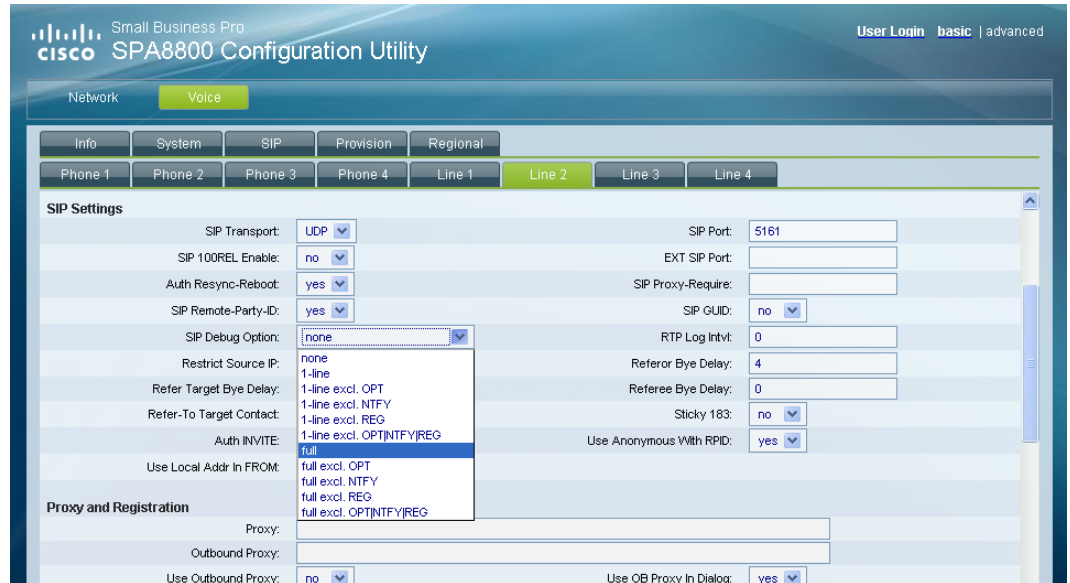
cisco Small Business Pro
SPA8800 Configuration Utility

User Login basic | advanced

Network Voice

Info System SIP Provision Regional

Phone 1 Phone 2 Phone 3 Phone 4 Line 1 Line 2 Line 3 Line 4

SIP Settings

SIP Transport: UDP
SIP Port: 5161
SIP 100REL Enable: no
EXT SIP Port:
Auth Resync-Reboot: yes
SIP Proxy-Require:
SIP Remote-Party-ID: yes
SIP GUID: no
SIP Debug Option: none
RTP Log Intvl: 0
Restrict Source IP:
Referor Bye Delay: 4
Refer Target Bye Delay:
Referee Bye Delay: 0
Refer-To Target Contact:
Sticky 183: no
Auth INVITE:
Use Anonymous With RPID: yes
Use Local Addr In FROM:

none
1-line
1-line excl. OPT
1-line excl. NTFY
1-line excl. REG
1-line excl. OPT|NTFY|REG
full
full excl. OPT
full excl. NTFY
full excl. REG
full excl. OPT|NTFY|REG

Proxy and Registration

Proxy:
Outbound Proxy:
Use Outbound Proxy: no
Use OB Proxy In Dialog: yes